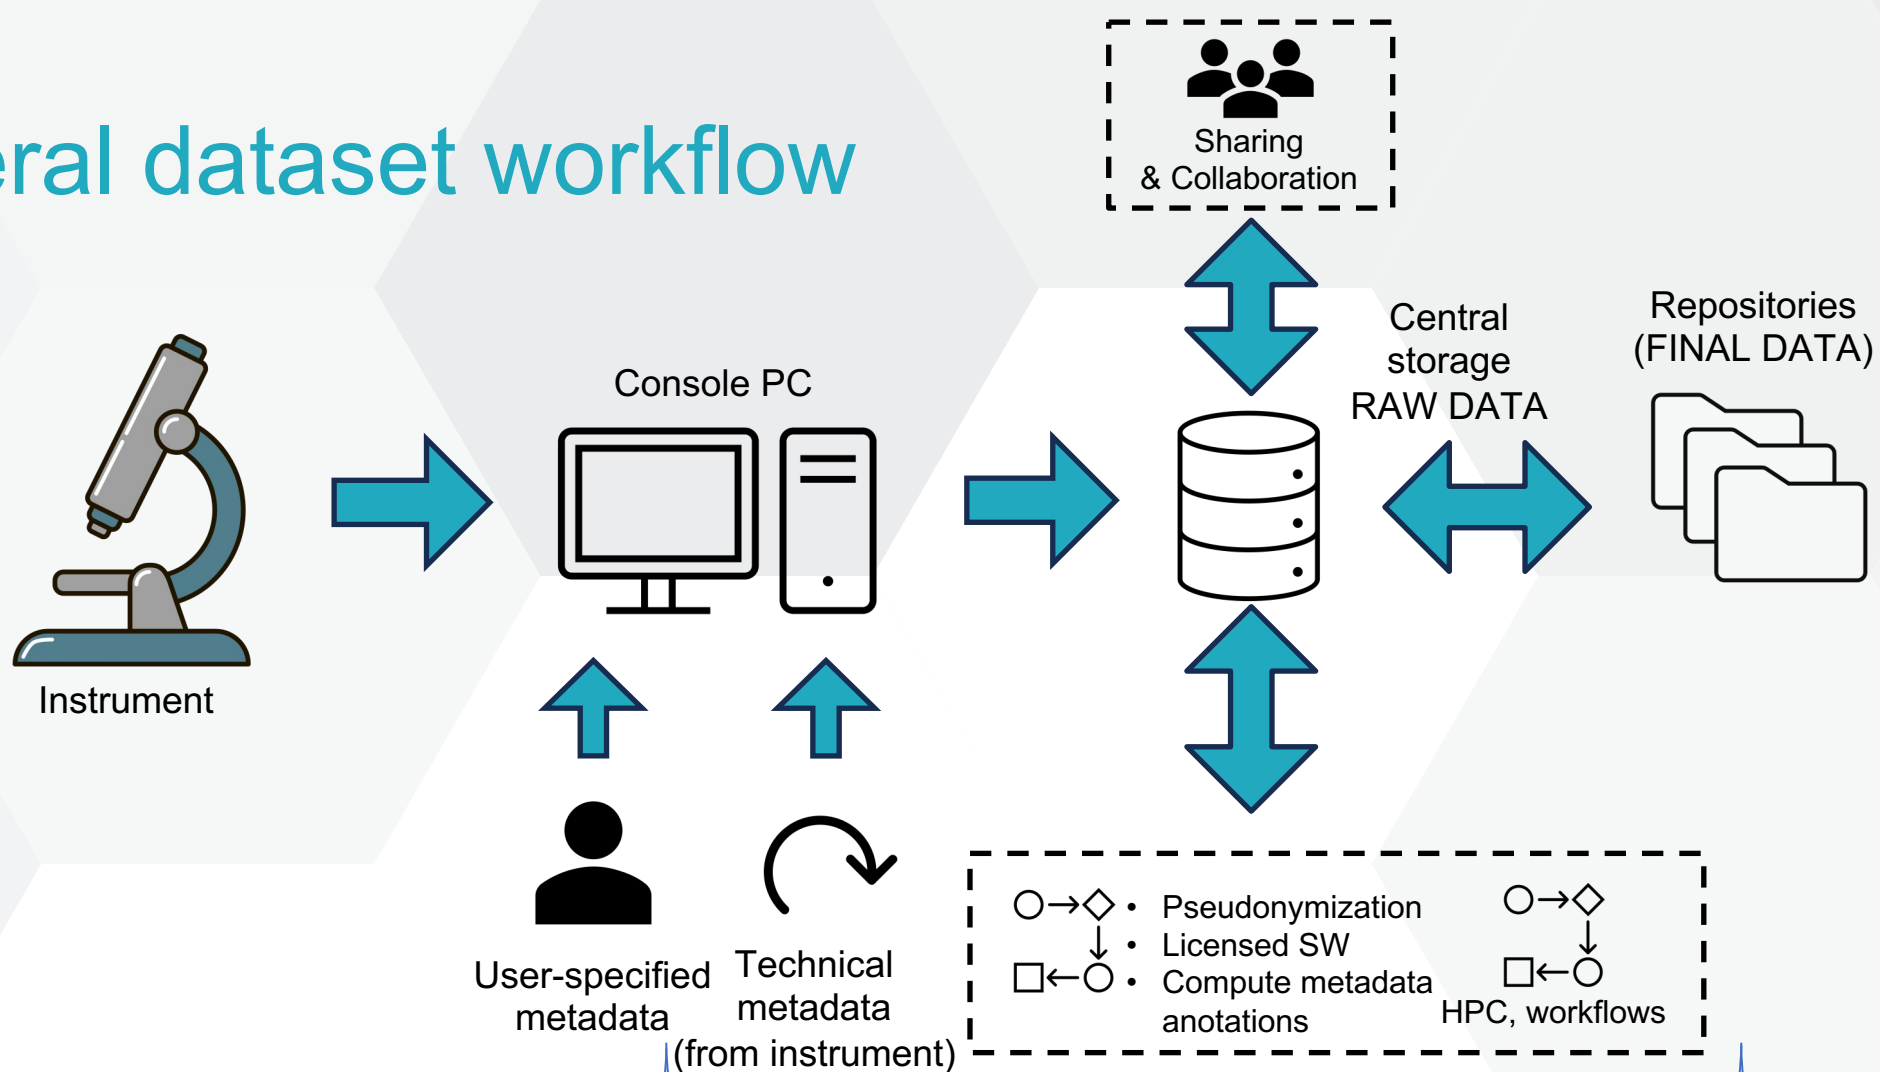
eral dataset workflow

Sharing
& Collaboration

Central storage
RAW DATA

Repositories
(FINAL DATA)

Console PC

Instrument

User-specified metadata

Technical metadata
(from instrument)

- Pseudonymization
- Licensed SW
- Compute metadata anotations

HPC, workflows